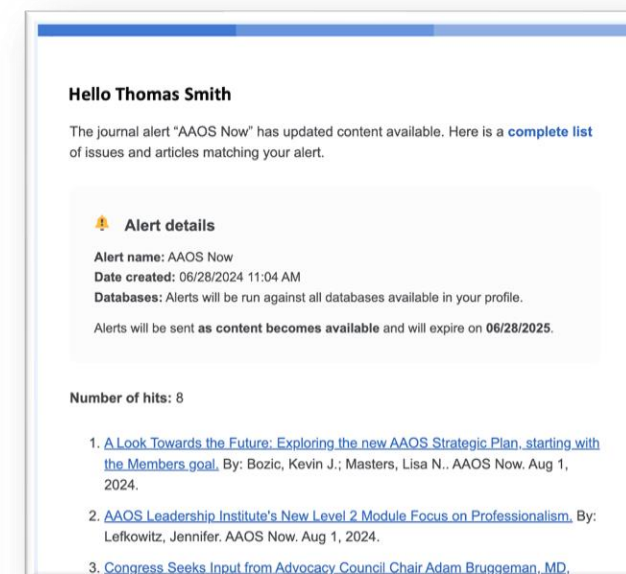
Hello Thomas Smith

The journal alert “AAOS Now” has updated content available. Here is a complete list of issues and articles matching your alert.

Alert details

Alert name: AAOS Now
Date created: 06/28/2024 11:04 AM
Databases: Alerts will be run against all databases available in your profile.

Alerts will be sent as content becomes available and will expire on 06/28/2025.

Number of hits: 8

1. A Look Towards the Future: Exploring the new AAOS Strategic Plan, starting with the Members goal. By: Bozic, Kevin J.; Masters, Lisa N.. AAOS Now. Aug 1, 2024.

2. AAOS Leadership Institute's New Level 2 Module Focus on Professionalism. By: Lefkowitz, Jennifer. AAOS Now. Aug 1, 2024.

3. Congress Seeks Input from Advocacy Council Chair Adam Bruggeman, MD, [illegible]